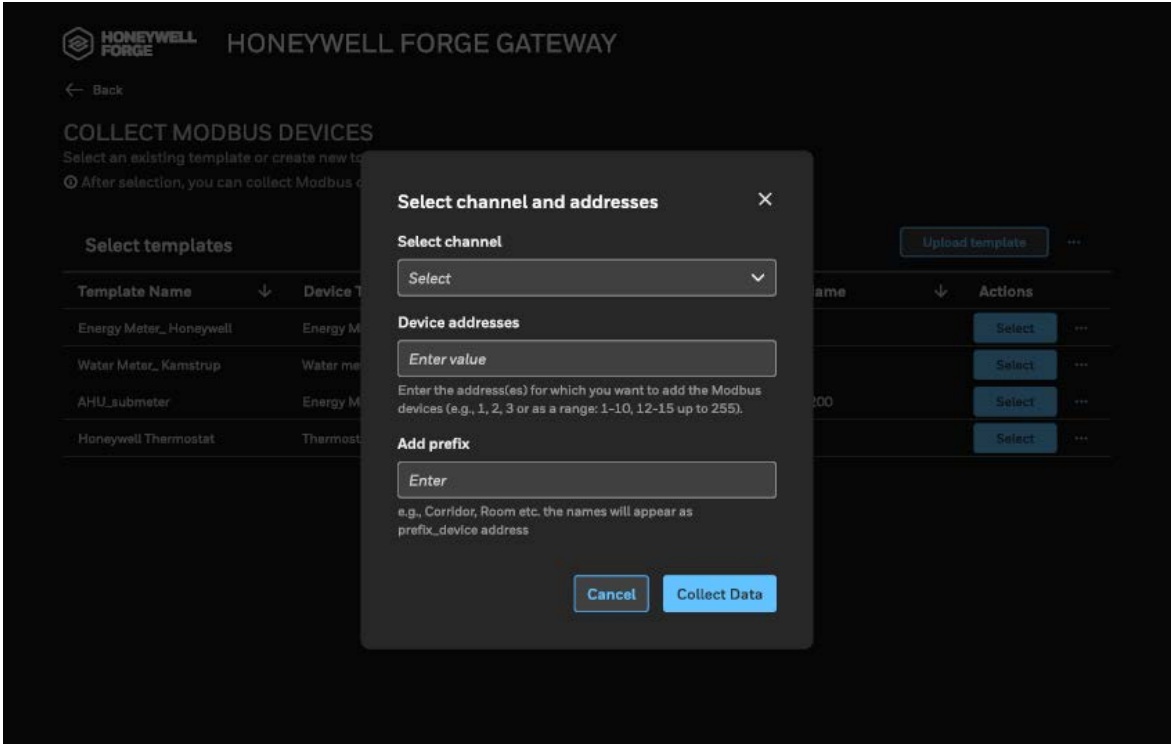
HONEYWELL FORGE HONEYWELL FORGE GATEWAY

← Back

COLLECT MODBUS DEVICES

Select an existing template or create new to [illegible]

ⓘ After selection, you can collect Modbus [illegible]

Select templates

Upload template ···

| Template Name ↓ | Device T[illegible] | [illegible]ame ↓ | Actions |
|---|---|---|---|
| Energy Meter_ Honeywell | Energy M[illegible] | | Select ··· |
| Water Meter_ Kamstrup | Water me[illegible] | | Select ··· |
| AHU_submeter | Energy M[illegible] | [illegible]200 | Select ··· |
| Honeywell Thermostat | Thermost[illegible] | | Select ··· |

Select channel and addresses ×

Select channel

Select

Device addresses

Enter value

Enter the address(es) for which you want to add the Modbus devices (e.g., 1, 2, 3 or as a range: 1-10, 12-15 up to 255).

Add prefix

Enter

e.g., Corridor, Room etc. the names will appear as prefix_device address

Cancel Collect Data